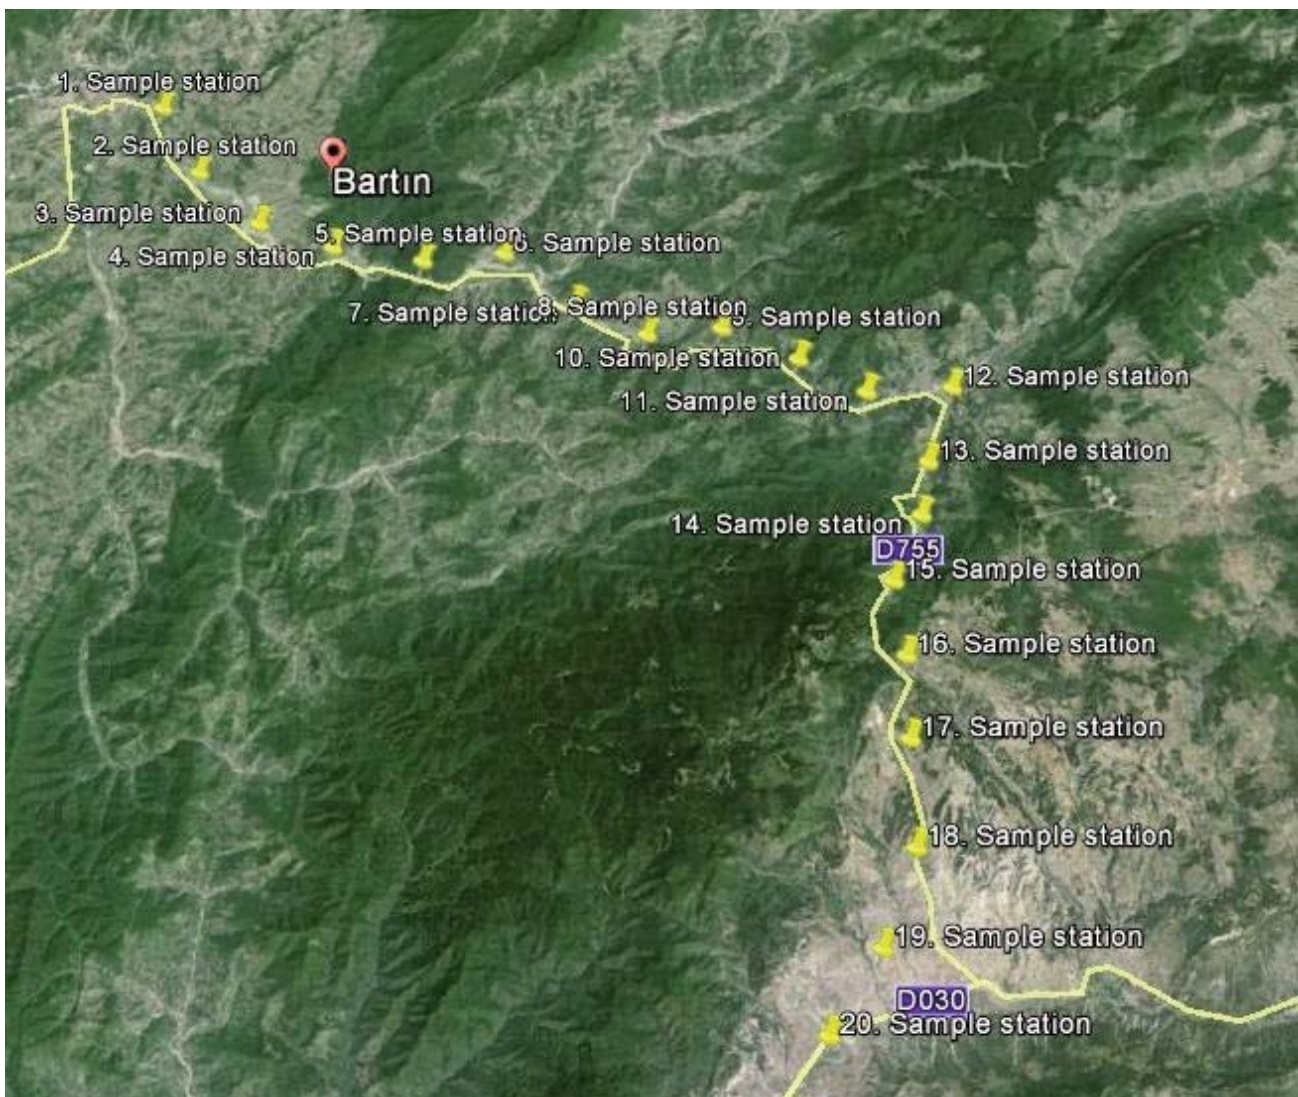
1. Sample station
2. Sample station
Bartın
3. Sample station
5. Sample station
6. Sample station
4. Sample station
7. Sample statio
8. Sample station
9. Sample station
10. Sample station
11. Sample station
12. Sample station
13. Sample station
14. Sample station
D755
15. Sample station
16. Sample station
17. Sample station
18. Sample station
19. Sample station
D030
20. Sample station